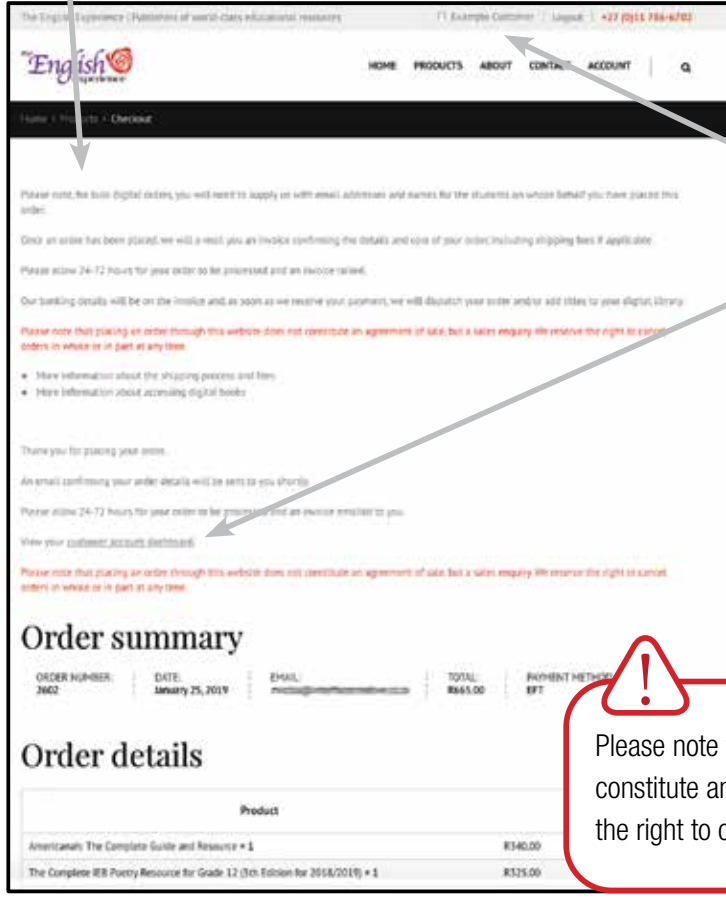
The English Experience | Publishers of world-class educational resources

Example Customer | Logout | +27 (0)11 786-6702

The English Experience

HOME PRODUCTS ABOUT CONTACT ACCOUNT

Home > Products > Checkout

Please note, for bulk digital orders, you will need to supply us with email addresses and names for the students on whose behalf you have placed this order.

Once an order has been placed, we will e-mail you an invoice confirming the details and cost of your order, including shipping fees if applicable.

Please allow 24-72 hours for your order to be processed and an invoice raised.

Our banking details will be on the invoice and, as soon as we receive your payment, we will dispatch your order and/or add titles to your digital library.

Please note that placing an order through this website does not constitute an agreement of sale, but a sales enquiry. We reserve the right to cancel orders in whole or in part at any time.

• More information about the shipping process and fees
• More information about accessing digital books

Thank you for placing your order.

An email confirming your order details will be sent to you shortly.

Please allow 24-72 hours for your order to be processed and an invoice emailed to you.

View your customer account dashboard.

Please note that placing an order through this website does not constitute an agreement of sale, but a sales enquiry. We reserve the right to cancel orders in whole or in part at any time.

Order summary

ORDER NUMBER: 3602 | DATE: January 25, 2019 | EMAIL: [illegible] | TOTAL: R665.00 | PAYMENT METHOD: EFT

Order details

| Product | |
|---|---|
| Americanah: The Complete Guide and Resource × 1 | R340.00 |
| The Complete IEB Poetry Resource for Grade 12 (5th Edition for 2018/2019) × 1 | R325.00 |

!
Please note
constitute ar
the right to c